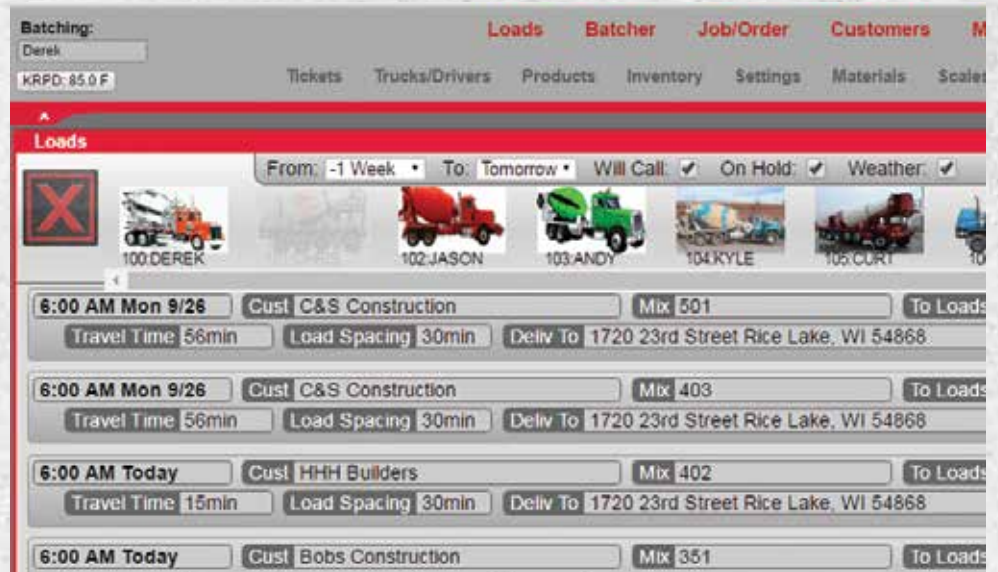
Batching:
Derek
KRPD: 85.0 F

Loads Batcher Job/Order Customers M

Tickets Trucks/Drivers Products Inventory Settings Materials Scale

Loads

From: -1 Week To: Tomorrow Will Call: ✓ On Hold: ✓ Weather: ✓

100:DEREK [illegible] 102:JASON 103:ANDY 104:KYLE 105:CURT 1

6:00 AM Mon 9/26 Cust C&S Construction Mix 501 To Loads
Travel Time 56min Load Spacing 30min Deliv To 1720 23rd Street Rice Lake, WI 54868

6:00 AM Mon 9/26 Cust C&S Construction Mix 403 To Loads
Travel Time 56min Load Spacing 30min Deliv To 1720 23rd Street Rice Lake, WI 54868

6:00 AM Today Cust HHH Builders Mix 402 To Loads
Travel Time 15min Load Spacing 30min Deliv To 1720 23rd Street Rice Lake, WI 54868

6:00 AM Today Cust Bobs Construction Mix 351 To Loads